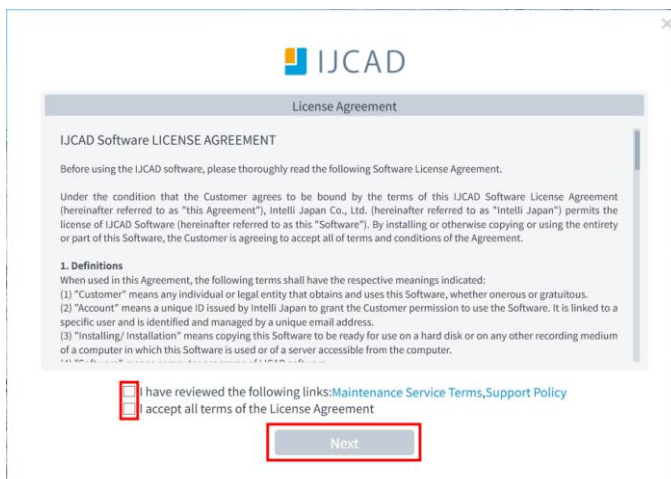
IJCAD

License Agreement

IJCAD Software LICENSE AGREEMENT

Before using the IJCAD software, please thoroughly read the following Software License Agreement.

Under the condition that the Customer agrees to be bound by the terms of this IJCAD Software License Agreement (hereinafter referred to as "this Agreement"), Intelli Japan Co., Ltd. (hereinafter referred to as "Intelli Japan") permits the license of IJCAD Software (hereinafter referred to as this "Software"). By installing or otherwise copying or using the entirety or part of this Software, the Customer is agreeing to accept all of terms and conditions of the Agreement.

1. Definitions
When used in this Agreement, the following terms shall have the respective meanings indicated:
(1) "Customer" means any individual or legal entity that obtains and uses this Software, whether onerous or gratuitous.
(2) "Account" means a unique ID issued by Intelli Japan to grant the Customer permission to use the Software. It is linked to a specific user and is identified and managed by a unique email address.
(3) "Installing/ Installation" means copying this Software to be ready for use on a hard disk or on any other recording medium of a computer in which this Software is used or of a server accessible from the computer.
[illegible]

I have reviewed the following links:Maintenance Service Terms,Support Policy
I accept all terms of the License Agreement

Next